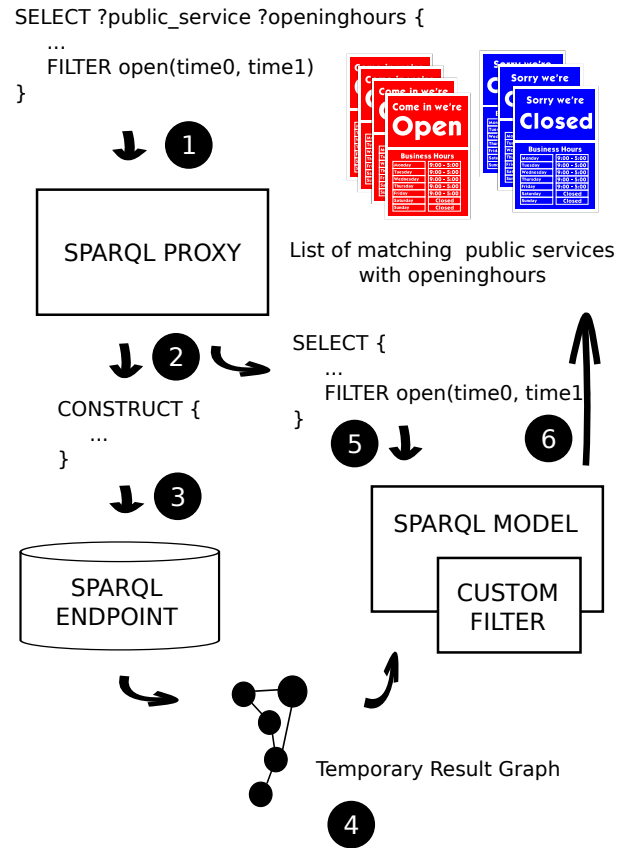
SELECT ?public_service ?openinghours {
...
FILTER open(time0, time1)
}

1

SPARQL PROXY

2

CONSTRUCT {
...
}

3

SPARQL ENDPOINT

Come in we're Open

Business Hours

| Monday | 9:00 - 5:00 |
|---|---|
| Tuesday | 9:00 - 5:00 |
| Wednesday | 9:00 - 5:00 |
| Thursday | 9:00 - 5:00 |
| Friday | 9:00 - 5:00 |
| Saturday | Closed |
| Sunday | Closed |

Sorry we're Closed

Business Hours

| Monday | 9:00 - 5:00 |
|---|---|
| Tuesday | 9:00 - 5:00 |
| Wednesday | 9:00 - 5:00 |
| Thursday | 9:00 - 5:00 |
| Friday | 9:00 - 5:00 |
| Saturday | Closed |
| Sunday | Closed |

List of matching public services with openinghours

SELECT {
...
FILTER open(time0, time1
}

5

6

SPARQL MODEL

CUSTOM FILTER

Temporary Result Graph

4